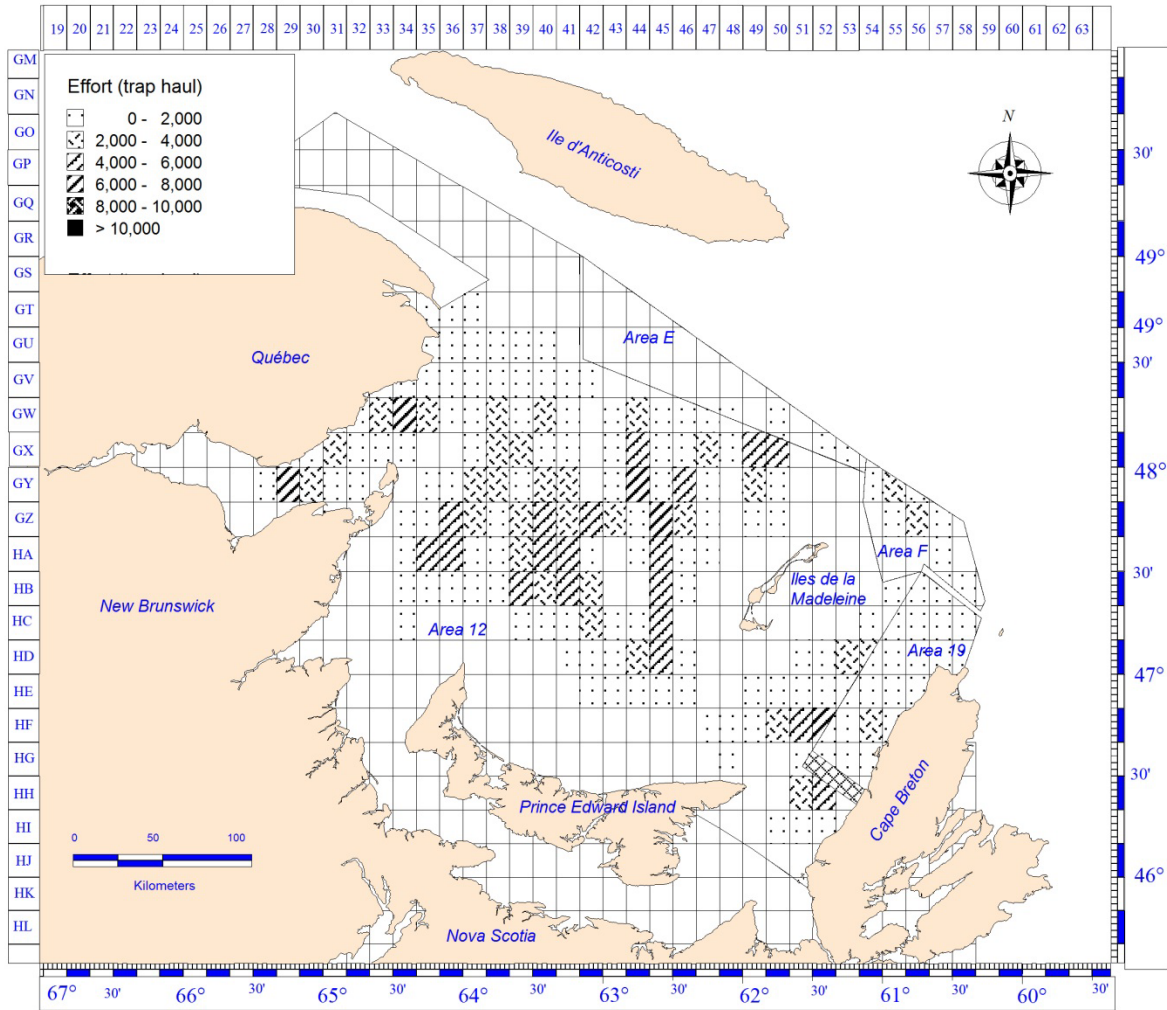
19 20 21 22 23 24 25 26 27 28 29 30 31 32 33 34 35 36 37 38 39 40 41 42 43 44 45 46 47 48 49 50 51 52 53 54 55 56 57 58 59 60 61 62 63

GM
GN
GO
GP
GQ
GR
GS
GT
GU
GV
GW
GX
GY
GZ
HA
HB
HC
HD
HE
HF
HG
HH
HI
HJ
HK
HL

Effort (trap haul)
0 - 2,000
2,000 - 4,000
4,000 - 6,000
6,000 - 8,000
8,000 - 10,000
> 10,000

Ile d'Anticosti

N

Québec

Area E

New Brunswick

Area 12

Iles de la Madeleine

Area F

Area 19

Prince Edward Island

Cape Breton

Nova Scotia

0 50 100
Kilometers

30'
49°
49°
30'
48°
30'
47°
30'
46°

67° 30' 66° 30' 65° 30' 64° 30' 63° 30' 62° 30' 61° 30' 60° 30'